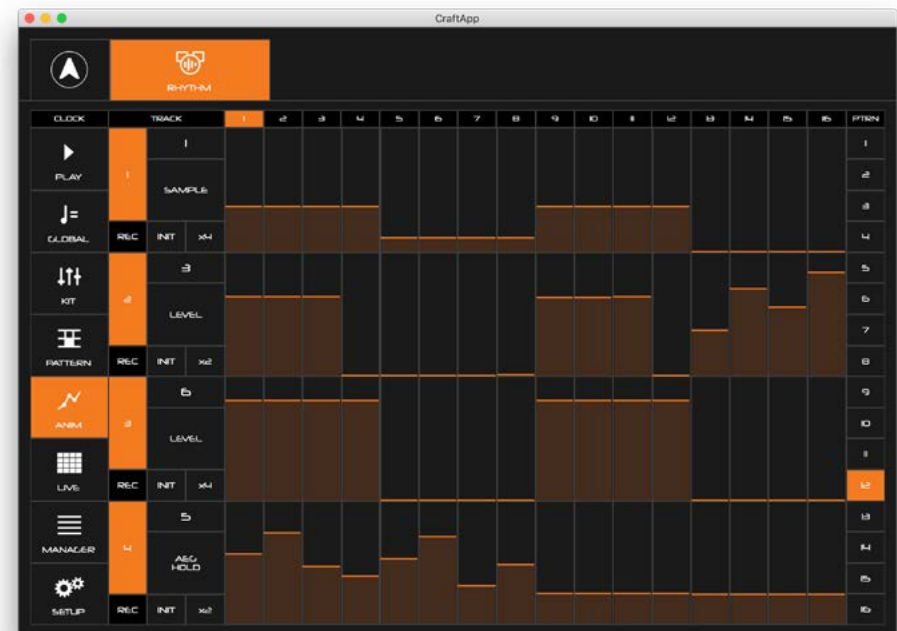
CraftApp

RHYTHM

CLOCK
TRACK

| 1 | 2 | 3 | 4 | 5 | 6 | 7 | 8 | 9 | 10 | 11 | 12 | 13 | 14 | 15 | 16 |
|---|---|---|---|---|---|---|---|---|---|---|---|---|---|---|---|

PTRN

PLAY
GLOBAL
KIT
PATTERN
ANIM
LIVE
MANAGER
SETUP

1
1
SAMPLE
REC INIT x4

2
3
LEVEL
REC INIT x2

3
6
LEVEL
REC INIT x4

4
5
AEG HOLD
REC INIT x2

1
2
3
4
5
6
7
8
9
10
11
12
13
14
15
16